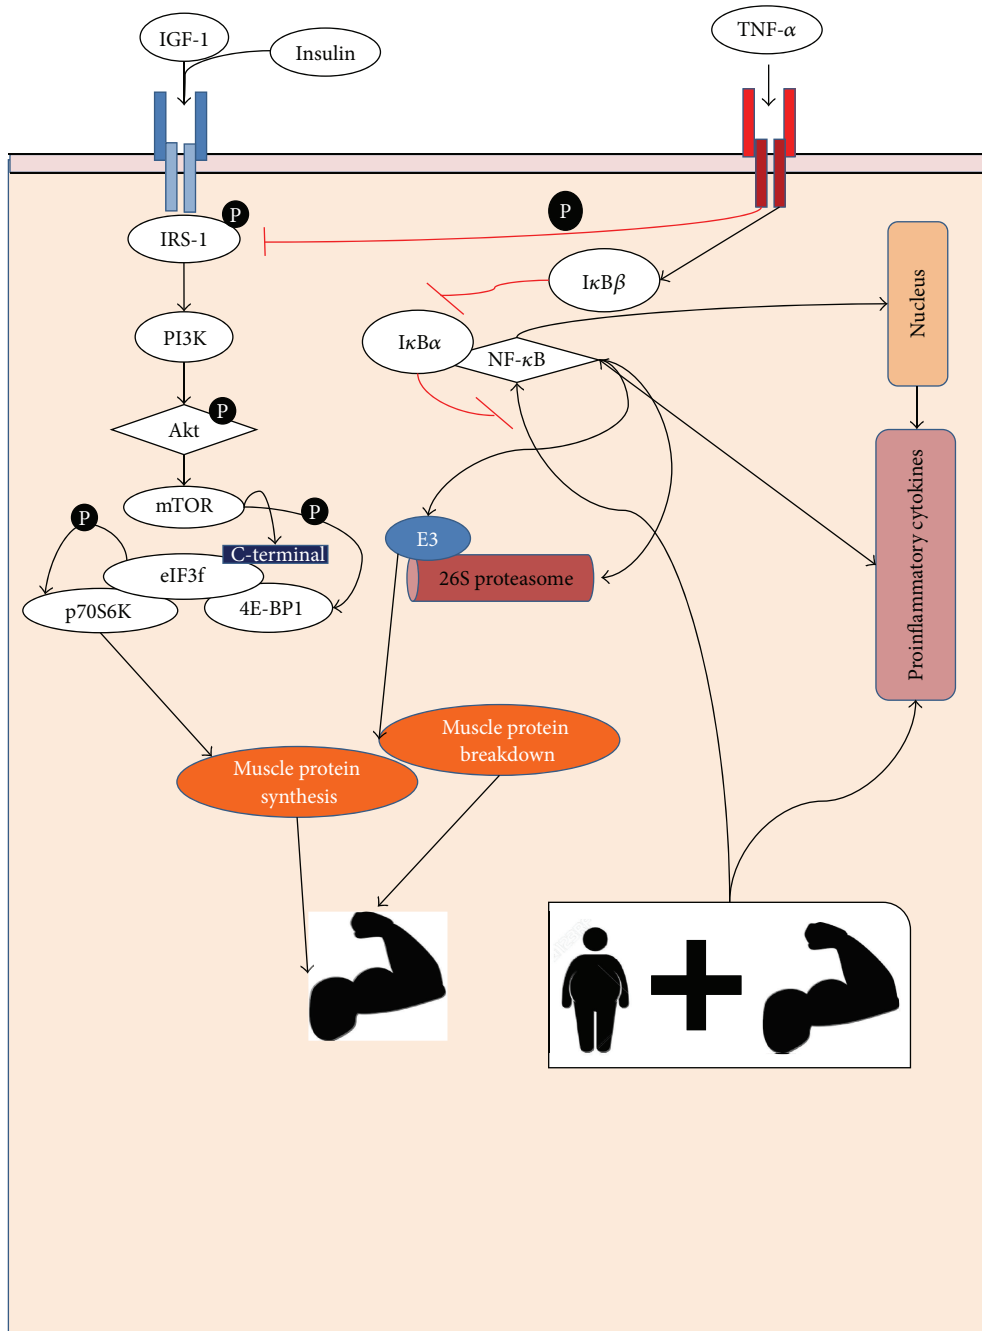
IGF-1

Insulin

TNF-$\alpha$

P

IRS-1

P

I$\kappa$B$\beta$

Nucleus

PI3K

I$\kappa$B$\alpha$

NF-$\kappa$B

P

Akt

mTOR

P

P

C-terminal

eIF3f

p70S6K

4E-BP1

E3

26S proteasome

Proinflammatory cytokines

Muscle protein breakdown

Muscle protein synthesis